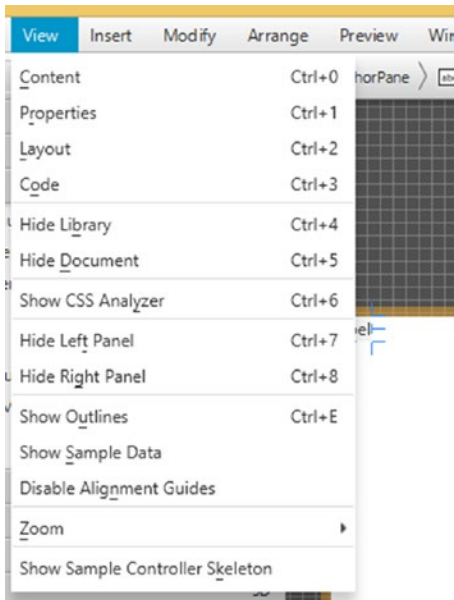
View Insert Modify Arrange Preview Win

Content Ctrl+0
Properties Ctrl+1
Layout Ctrl+2
Code Ctrl+3
Hide Library Ctrl+4
Hide Document Ctrl+5
Show CSS Analyzer Ctrl+6
Hide Left Panel Ctrl+7
Hide Right Panel Ctrl+8
Show Outlines Ctrl+E
Show Sample Data
Disable Alignment Guides
Zoom
Show Sample Controller Skeleton

horPane

pel